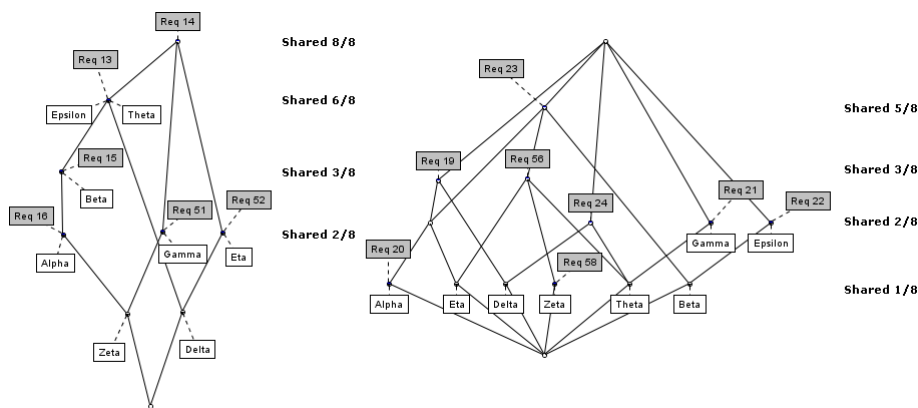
Req 14

Shared 8/8

Req 13

Shared 6/8

Epsilon

Theta

Req 15

Shared 3/8

Beta

Req 51

Req 52

Req 16

Shared 2/8

Alpha

Gamma

Eta

Zeta

Delta

Req 23

Shared 5/8

Req 19

Req 56

Shared 3/8

Req 21

Req 24

Req 22

Shared 2/8

Gamma

Epsilon

Req 20

Req 58

Shared 1/8

Alpha

Eta

Delta

Zeta

Theta

Beta